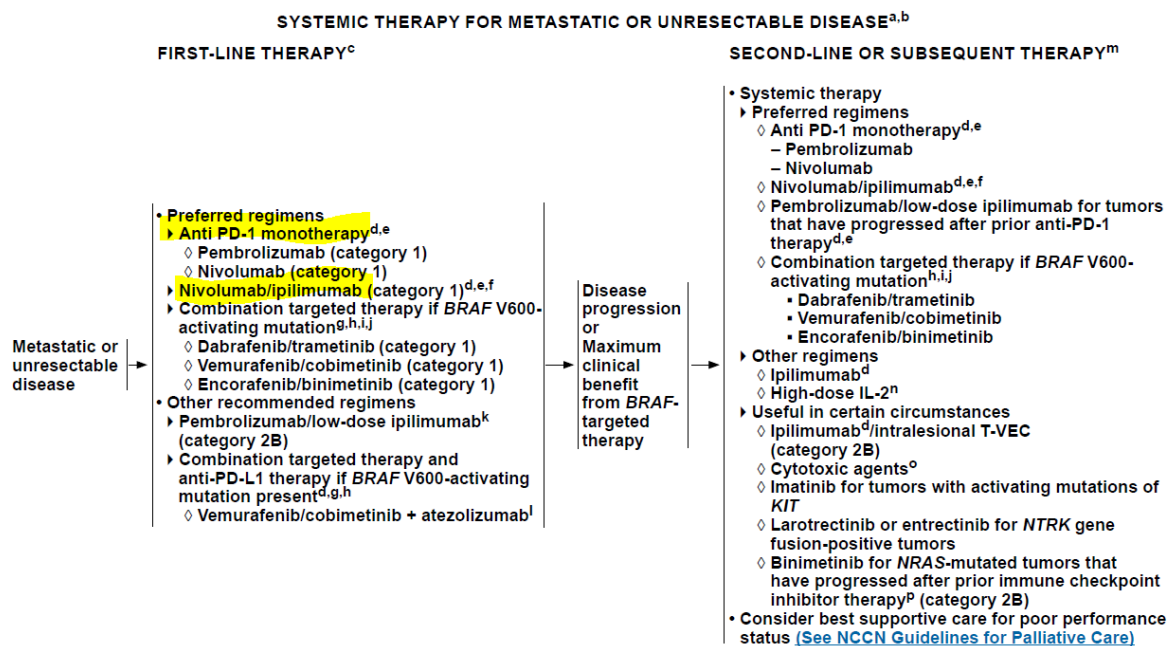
SYSTEMIC THERAPY FOR METASTATIC OR UNRESECTABLE DISEASE$^{a,b}$

FIRST-LINE THERAPY$^{c}$

Metastatic or unresectable disease

• Preferred regimens
‣ Anti PD-1 monotherapy$^{d,e}$
◊ Pembrolizumab (category 1)
◊ Nivolumab (category 1)
‣ Nivolumab/ipilimumab (category 1)$^{d,e,f}$
‣ Combination targeted therapy if *BRAF* V600-activating mutation$^{g,h,i,j}$
◊ Dabrafenib/trametinib (category 1)
◊ Vemurafenib/cobimetinib (category 1)
◊ Encorafenib/binimetinib (category 1)
• Other recommended regimens
‣ Pembrolizumab/low-dose ipilimumab$^{k}$ (category 2B)
‣ Combination targeted therapy and anti-PD-L1 therapy if *BRAF* V600-activating mutation present$^{d,g,h}$
◊ Vemurafenib/cobimetinib + atezolizumab$^{l}$

Disease progression or Maximum clinical benefit from *BRAF*-targeted therapy

SECOND-LINE OR SUBSEQUENT THERAPY$^{m}$

• Systemic therapy
‣ Preferred regimens
◊ Anti PD-1 monotherapy$^{d,e}$
– Pembrolizumab
– Nivolumab
◊ Nivolumab/ipilimumab$^{d,e,f}$
◊ Pembrolizumab/low-dose ipilimumab for tumors that have progressed after prior anti-PD-1 therapy$^{d,e}$
◊ Combination targeted therapy if *BRAF* V600-activating mutation$^{h,i,j}$
▪ Dabrafenib/trametinib
▪ Vemurafenib/cobimetinib
▪ Encorafenib/binimetinib
‣ Other regimens
◊ Ipilimumab$^{d}$
◊ High-dose IL-2$^{n}$
‣ Useful in certain circumstances
◊ Ipilimumab$^{d}$/intralesional T-VEC (category 2B)
◊ Cytotoxic agents$^{o}$
◊ Imatinib for tumors with activating mutations of *KIT*
◊ Larotrectinib or entrectinib for *NTRK* gene fusion-positive tumors
◊ Binimetinib for *NRAS*-mutated tumors that have progressed after prior immune checkpoint inhibitor therapy$^{p}$ (category 2B)
• Consider best supportive care for poor performance status (See NCCN Guidelines for Palliative Care)